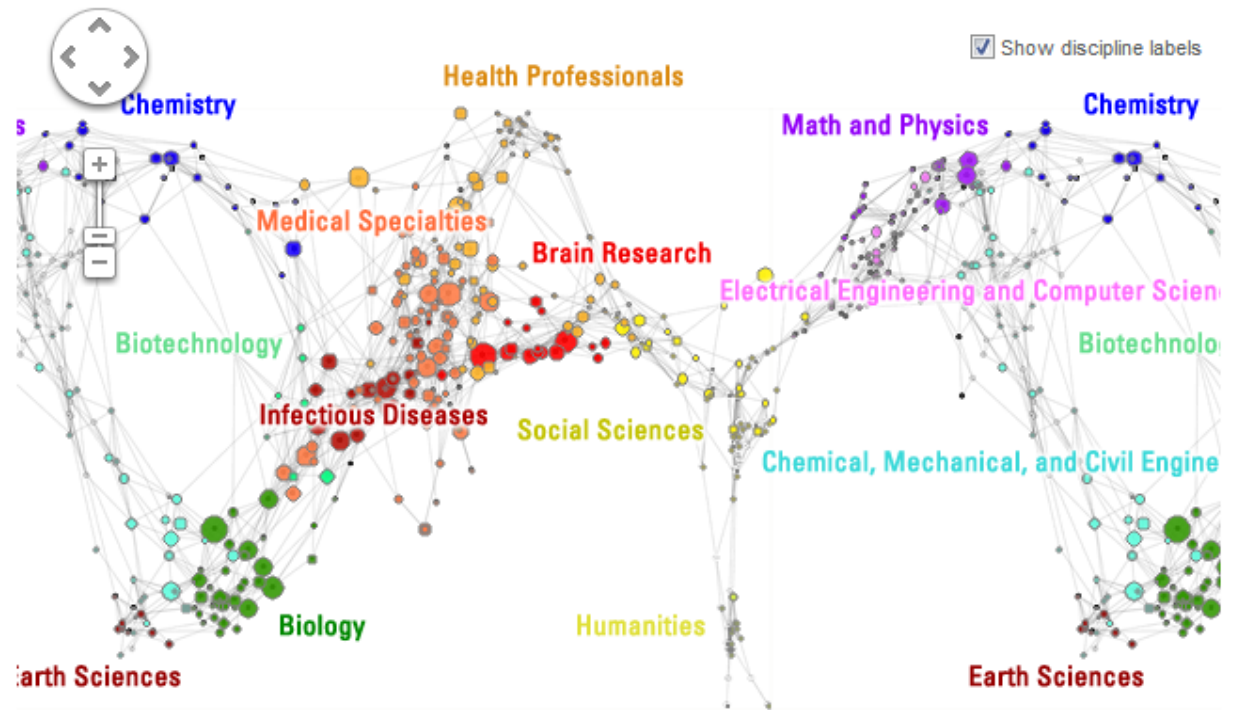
Show discipline labels

Health Professionals

s

Chemistry

Chemistry

Math and Physics

+

−

Medical Specialties

Brain Research

Electrical Engineering and Computer Scienc

Biotechnology

Biotechnolo

Infectious Diseases

Social Sciences

Chemical, Mechanical, and Civil Engine

Biology

Humanities

arth Sciences

Earth Sciences